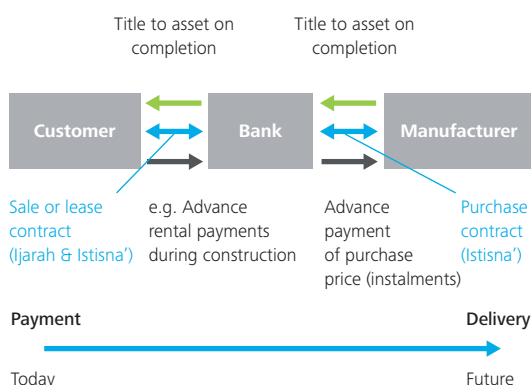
Title to asset on completion

Title to asset on completion

Customer

Bank

Manufacturer

Sale or lease contract (Ijarah & Istisna')

e.g. Advance rental payments during construction

Advance payment of purchase price (instalments)

Purchase contract (Istisna')

Payment

Delivery

Today

Future